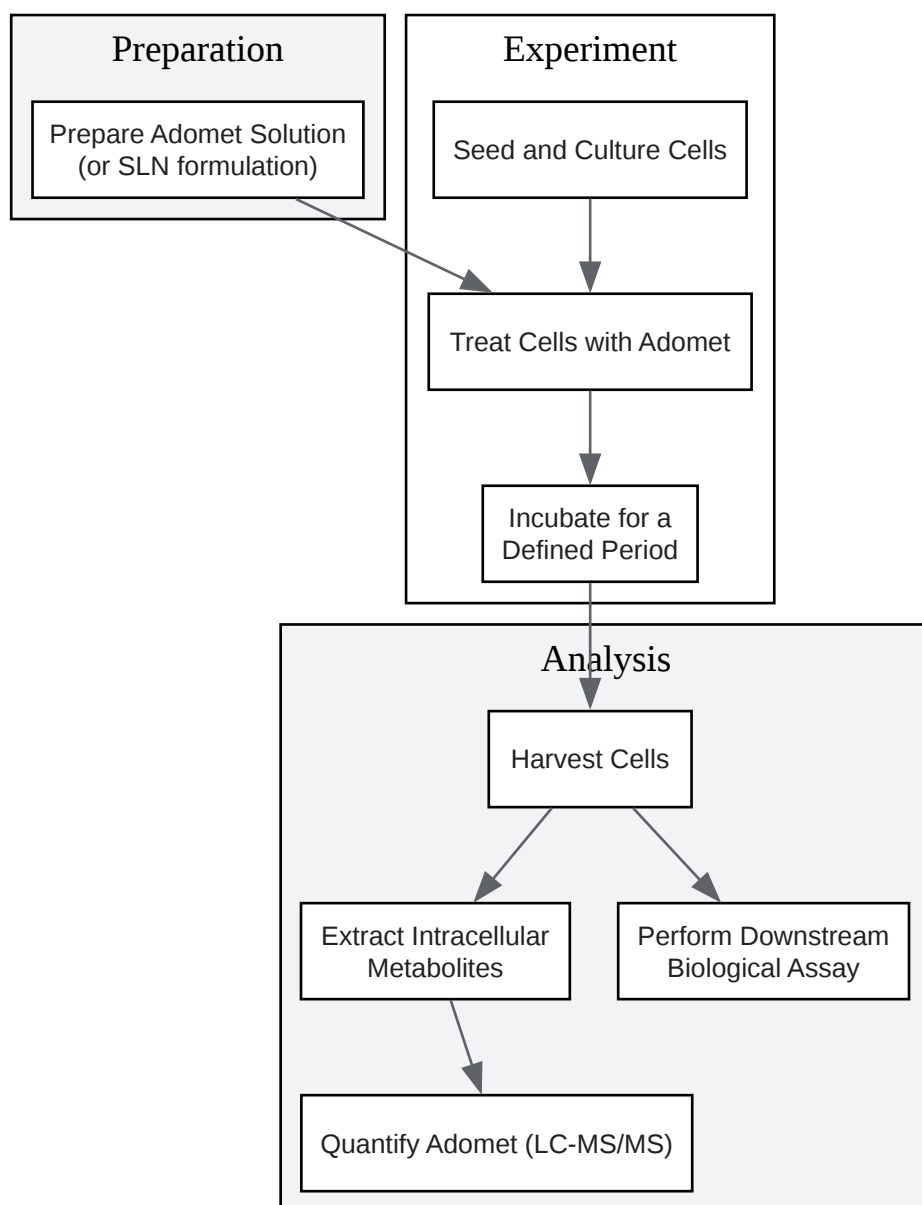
Preparation

Prepare Adomet Solution (or SLN formulation)

Experiment

Seed and Culture Cells

Treat Cells with Adomet

Incubate for a Defined Period

Analysis

Harvest Cells

Extract Intracellular Metabolites

Perform Downstream Biological Assay

Quantify Adomet (LC-MS/MS)